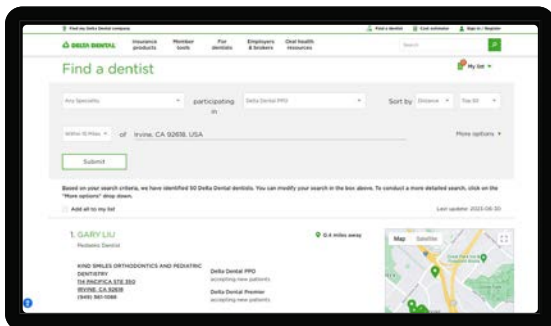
Find my Delta Dental company

Find a dentist | Cost estimator | Sign in / Register

DELTA DENTAL

Insurance products | Member tools | For dentists | Employers & brokers | Oral health resources

Search

Find a dentist

My list

Any Specialty

participating in

Delta Dental PPO

Sort by Distance

Top 50

Within 10 Miles

of Irvine, CA 92618, USA

More options

Submit

Based on your search criteria, we have identified 50 Delta Dental dentists. You can modify your search in the box above. To conduct a more detailed search, click on the "More options" drop down.

Add all to my list

Last update: 2023-08-30

1. GARY LIU

Pediatric Dentist

0.4 miles away

KIND SMILES ORTHODONTICS AND PEDIATRIC DENTISTRY
114 PACIFICA STE 350
IRVINE, CA 92618
(949) 561-1088

Delta Dental PPO
accepting new patients

Delta Dental Premier
accepting new patients

Map | Satellite